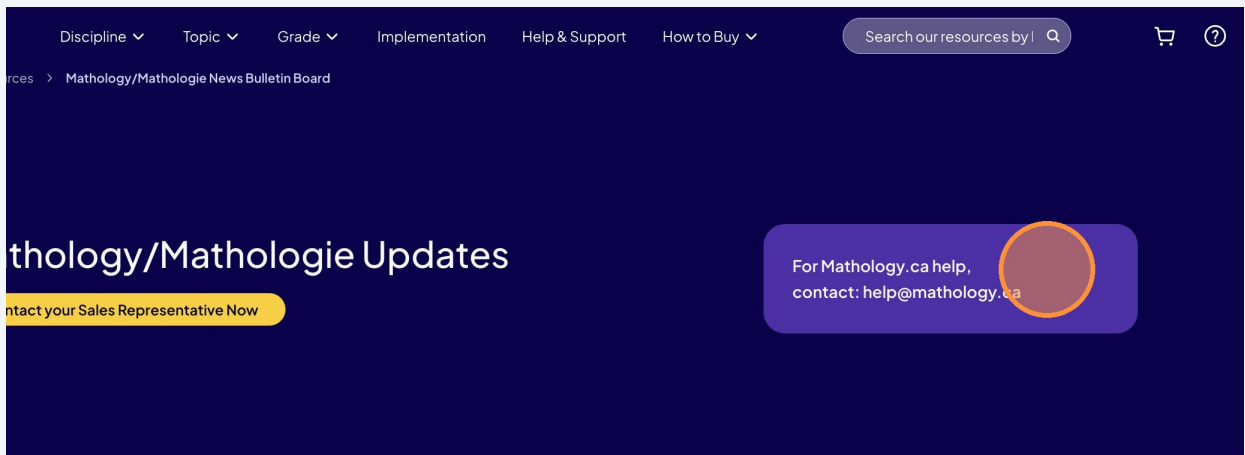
Discipline Topic Grade Implementation Help & Support How to Buy

Search our resources by |

rces > Mathology/Mathologie News Bulletin Board

thology/Mathologie Updates

ntact your Sales Representative Now

For Mathology.ca help, contact: help@mathology.ca